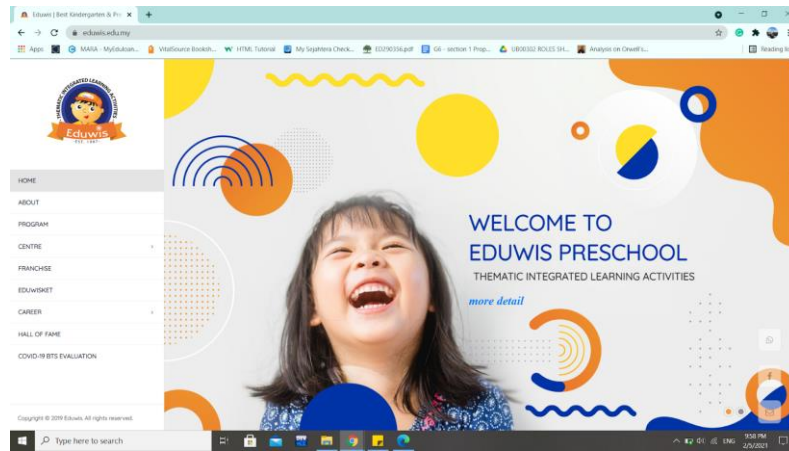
Eduwis | Best Kindergarten & Pr ×
eduwis.edu.my
Apps MARA - MyEduloan... VitalSource Booksh... HTML Tutorial My Sejahtera Check... ED290356.pdf G6 - section 1 Prop... UB00302 ROLES SH... Analysis on Orwell's... Reading list

THEMATIC INTEGRATED LEARNING ACTIVITIES
Eduwis
EST. 1997

HOME
ABOUT
PROGRAM
CENTRE
FRANCHISE
EDUWISKET
CAREER
HALL OF FAME
COVID-19 BTS EVALUATION

Copyright © 2019 Eduwis. All rights reserved.

WELCOME TO
EDUWIS PRESCHOOL
THEMATIC INTEGRATED LEARNING ACTIVITIES
more detail

Type here to search
ENG 9:58 PM 2/5/2021